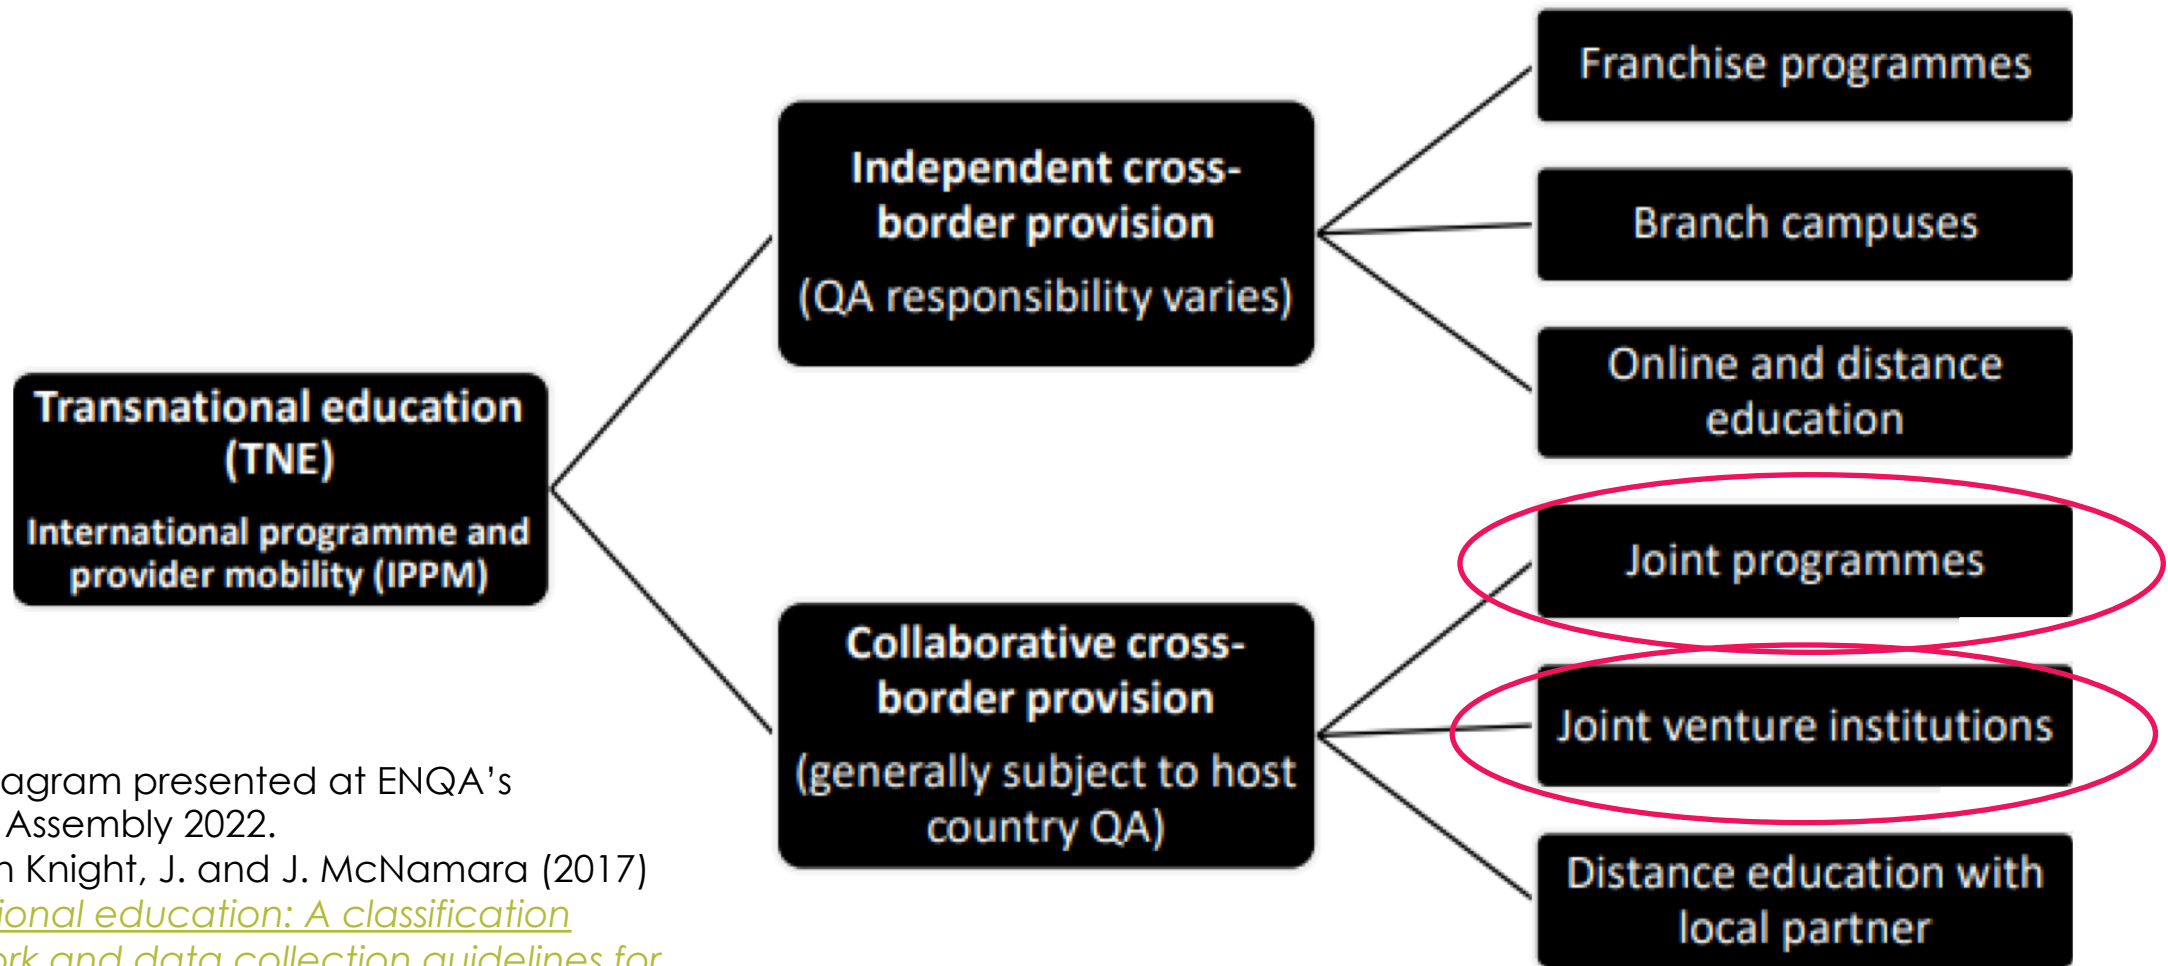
Transnational education (TNE)

International programme and provider mobility (IPPM)

Independent cross-border provision

(QA responsibility varies)

Collaborative cross-border provision

(generally subject to host country QA)

Franchise programmes

Branch campuses

Online and distance education

Joint programmes

Joint venture institutions

Distance education with local partner

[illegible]agram presented at ENQA's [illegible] Assembly 2022.
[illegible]n Knight, J. and J. McNamara (2017)
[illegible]ional education: A classification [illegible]
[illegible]rk and data collection guidelines for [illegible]